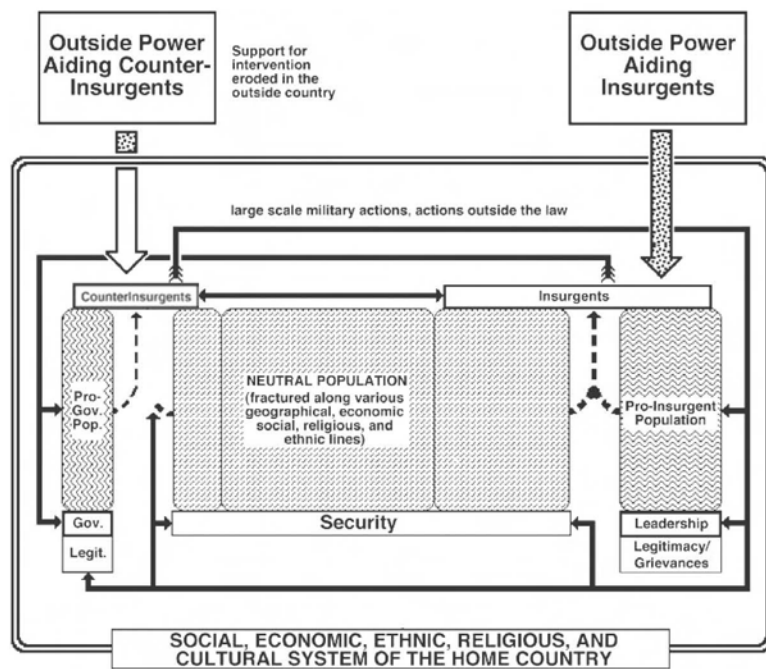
Outside Power Aiding Counter-Insurgents

Support for intervention eroded in the outside country

Outside Power Aiding Insurgents

large scale military actions, actions outside the law

CounterInsurgents

Insurgents

Pro-Gov. Pop.

NEUTRAL POPULATION (fractured along various geographical, economic social, religious, and ethnic lines)

Pro-Insurgent Population

Gov.

Legit.

Security

Leadership

Legitimacy/ Grievances

SOCIAL, ECONOMIC, ETHNIC, RELIGIOUS, AND CULTURAL SYSTEM OF THE HOME COUNTRY